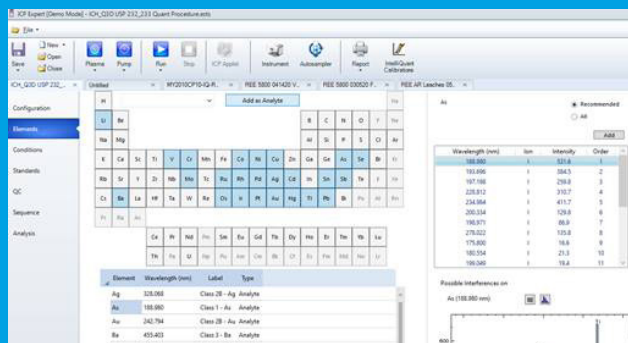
ICP Expert [Demo Mode] - ICH_Q3D USP 232_233 Quant Procedure.ests

File

Save New Open Close Plasma Pump Run Stop ICP Applet Instrument Autosampler Report IntelliQuant Calibrates

ICH_Q3D USP 232_... Untitled MY2010CP10-IQ-R... REE 5800 041420 V... REE 5800 030520 F... REE AR Leaches 05...

Configuration
Elements
Conditions
Standards
QC
Sequence
Analysis

H Add as Analyte He
Li Be B C N O F Ne
Na Mg Al Si P S Cl Ar
K Ca Sc Ti V Cr Mn Fe Co Ni Cu Zn Ga Ge As Se Br Kr
Rb Sr Y Zr Nb Mo Tc Ru Rh Pd Ag Cd In Sn Sb Te I Xe
Cs Ba La Hf Ta W Re Os Ir Pt Au Hg Tl Pb Bi Po At Rn
Ce Pr Nd Pm Sm Eu Gd Tb Dy Ho Er Tm Yb Lu
Th Pa U Np Pu Am Cm Bk Cf Es Fm Md No Lr

| Element | Wavelength (nm) | Label | Type |
|---|---|---|---|
| Ag | 328.068 | Class 2B - Ag | Analyte |
| As | 188.980 | Class 1 - As | Analyte |
| Au | 242.794 | Class 2B - Au | Analyte |
| Ba | 455.403 | Class 3 - Ba | Analyte |

As
Recommended
All
Add

| Wavelength (nm) | Ion | Intensity | Order |
|---|---|---|---|
| 188.980 | I | 321.6 | 1 |
| 193.696 | I | 384.5 | 2 |
| 197.198 | I | 259.8 | 3 |
| 228.812 | I | 310.7 | 4 |
| 234.984 | I | 411.7 | 5 |
| 200.334 | I | 129.6 | 6 |
| 198.971 | I | 86.9 | 7 |
| 278.022 | I | 135.8 | 8 |
| 175.800 | I | 18.6 | 9 |
| 180.554 | I | 21.3 | 10 |
| 199.049 | I | 19.4 | 11 |

Possible Interferences on
As (188.980 nm)
800